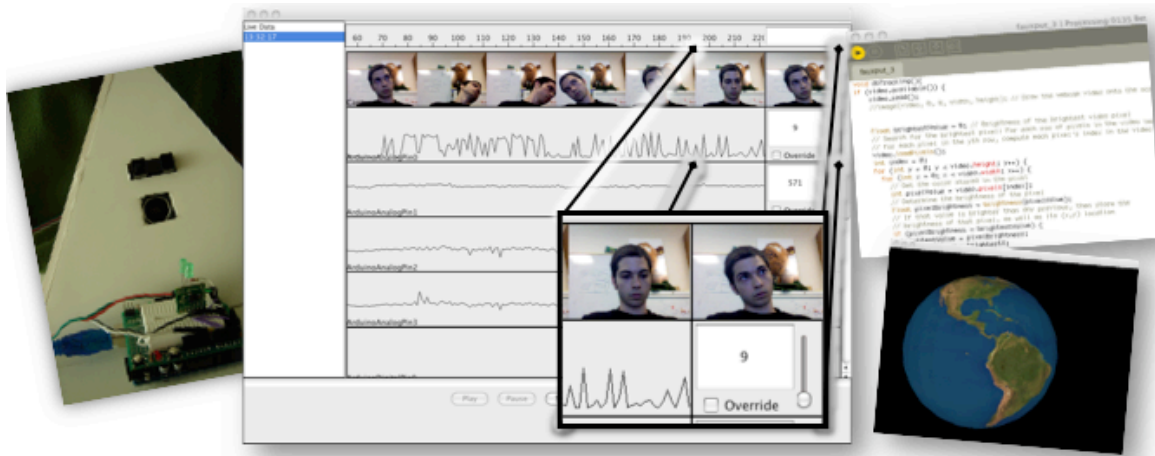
Live Data
13:52:17

60 70 80 90 100 110 120 130 140 150 190 200 210 220

9
Override

ArduinoAnalogPin0
571

ArduinoAnalogPin1

ArduinoAnalogPin2

ArduinoAnalogPin3

9
Override

Play
Pause

faceJpot_3 | Processing 0135 Beta

faceJpot_3

void doTracking() {
if (video.available()) {
video.read();
//image(video, 0, 0, width, height); // Draw the webcam video onto the screen

float brightestValue = 0; // Brightness of the brightest video pixel
// Search for the brightest pixel: For each row of pixels in the video image
// For each pixel in the yth row, compute each pixel's index in the video
video.loadPixels();
int index = 0;
for (int y = 0; y < video.height; y++) {
for (int x = 0; x < video.width; x++) {
// Get the color stored in the pixel
int pixelValue = video.pixels[index];
// Determine the brightness of the pixel
float pixelBrightness = brightness(pixelValue);
// If that value is brighter than any previous, then store the
// brightness of that pixel, as well as its (x,y) location
if (pixelBrightness > brightestValue) {
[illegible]